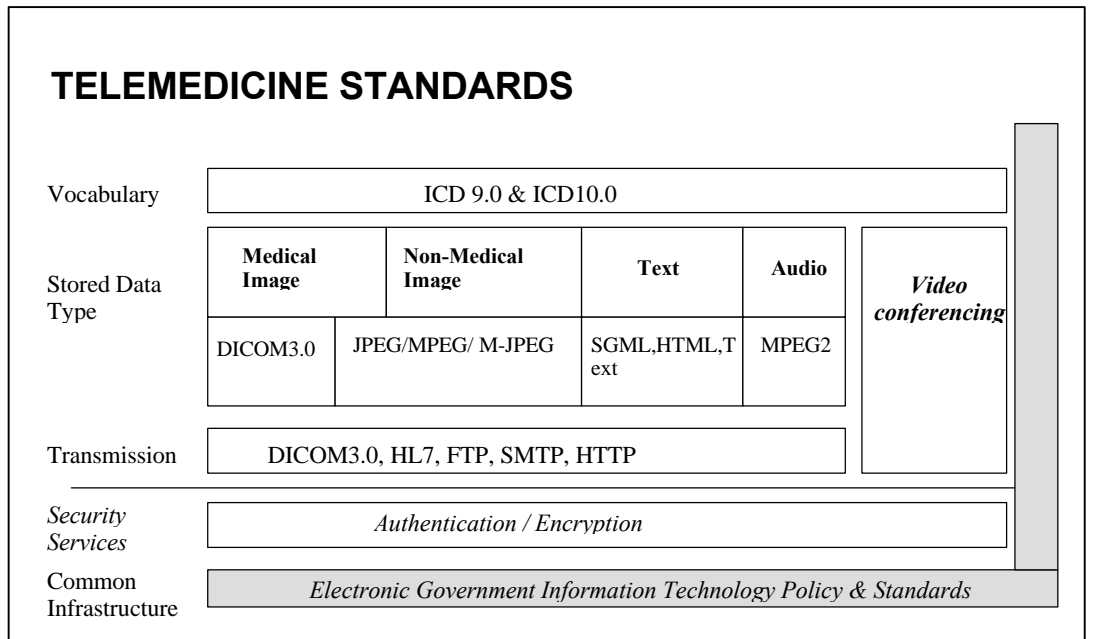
TELEMEDICINE STANDARDS

Vocabulary

ICD 9.0 & ICD10.0

Stored Data Type

| Medical Image | Non-Medical Image | Text | Audio |
|---|---|---|---|
| DICOM3.0 | JPEG/MPEG/ M-JPEG | SGML,HTML,Text | MPEG2 |

Video conferencing

Transmission

DICOM3.0, HL7, FTP, SMTP, HTTP

Security Services

Authentication / Encryption

Common Infrastructure

Electronic Government Information Technology Policy & Standards